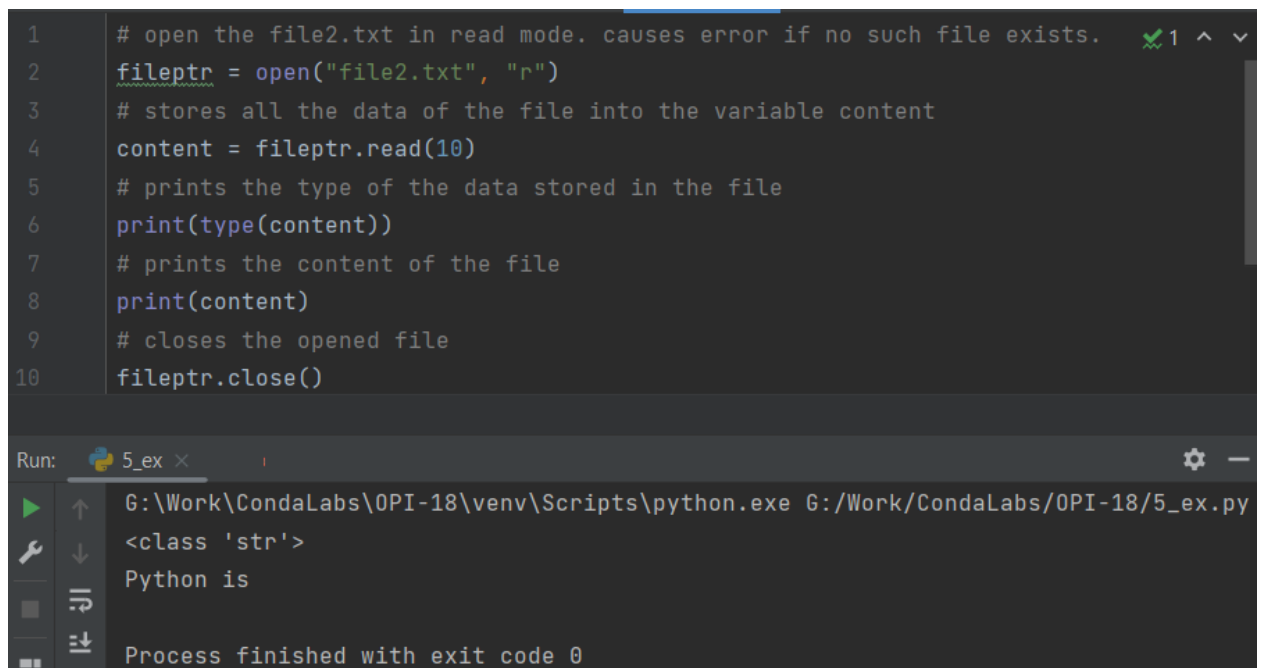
1 # open the file2.txt in read mode. causes error if no such file exists.
2 fileptr = open("file2.txt", "r")
3 # stores all the data of the file into the variable content
4 content = fileptr.read(10)
5 # prints the type of the data stored in the file
6 print(type(content))
7 # prints the content of the file
8 print(content)
9 # closes the opened file
10 fileptr.close()

✓1

Run: 5_ex ×

G:\Work\CondaLabs\OPI-18\venv\Scripts\python.exe G:/Work/CondaLabs/OPI-18/5_ex.py
<class 'str'>
Python is

Process finished with exit code 0